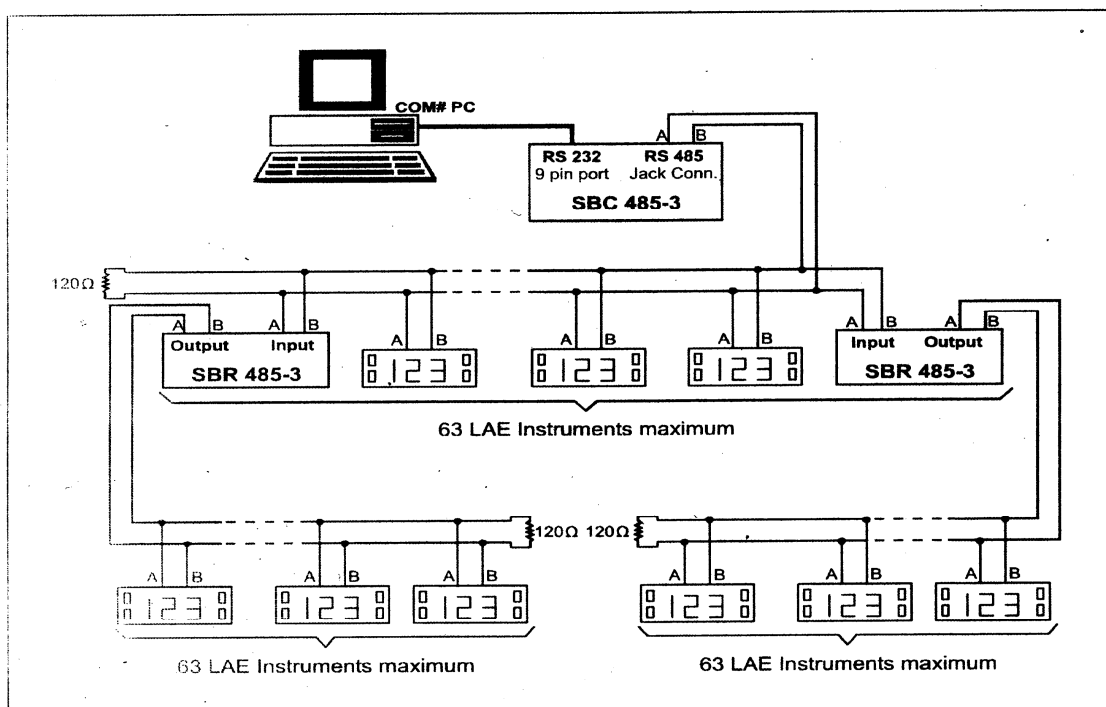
COM# PC

RS 232
9 pin port

RS 485
Jack Conn.

A B

SBC 485-3

120Ω

A B A B
Output Input
SBR 485-3

A B
123

A B
123

A B
123

A B A B
Input Output
SBR 485-3

63 LAE Instruments maximum

120Ω 120Ω

A B
123

A B
123

A B
123

A B
123

A B
123

A B
123

63 LAE Instruments maximum

63 LAE Instruments maximum